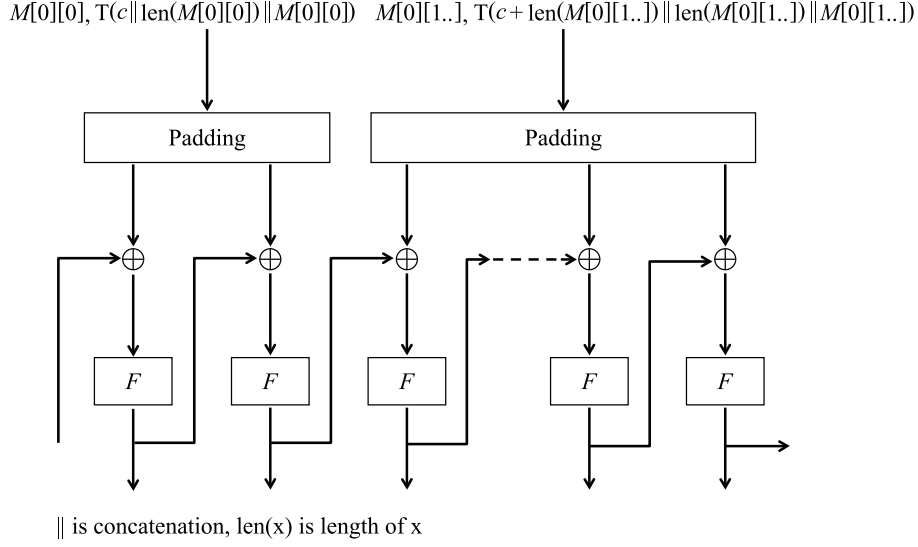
$M[0][0]$, $T(c \| len(M[0][0]) \| M[0][0])$ $M[0][1..]$, $T(c + len(M[0][1..]) \| len(M[0][1..]) \| M[0][1..])$

Padding

Padding

$\oplus$ $\oplus$ $\oplus$ $\oplus$ $\oplus$

$F$ $F$ $F$ $F$ $F$

$\|$ is concatenation, len(x) is length of x